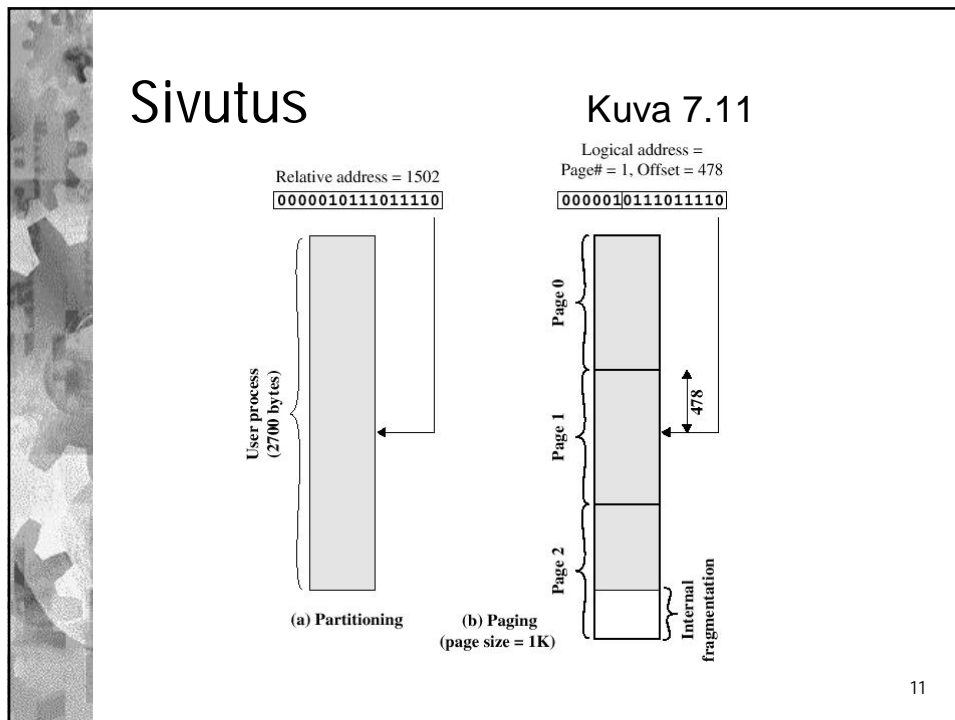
Sivutus

Kuva 7.11

Relative address = 1502
0000010111011110

User process (2700 bytes)

(a) Partitioning

Logical address = Page# = 1, Offset = 478
000001 0111011110

Page 0

Page 1

478

Page 2

Internal fragmentation

(b) Paging (page size = 1K)

11